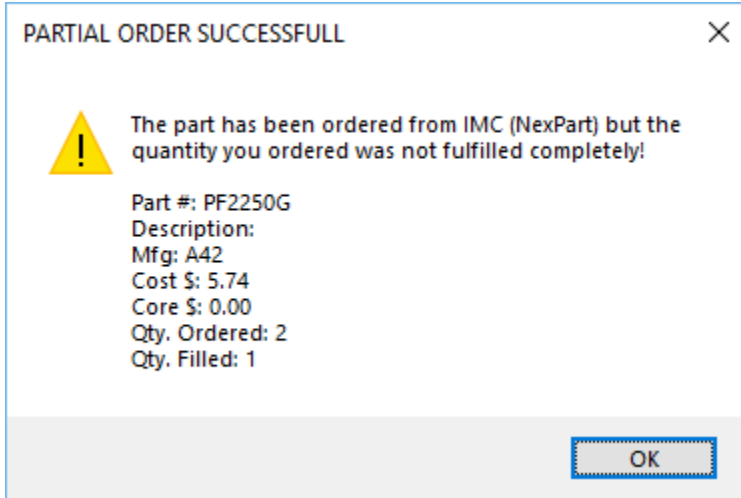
PARTIAL ORDER SUCCESSFULL

×

!

The part has been ordered from IMC (NexPart) but the quantity you ordered was not fulfilled completely!

Part #: PF2250G
Description:
Mfg: A42
Cost $: 5.74
Core $: 0.00
Qty. Ordered: 2
Qty. Filled: 1

OK